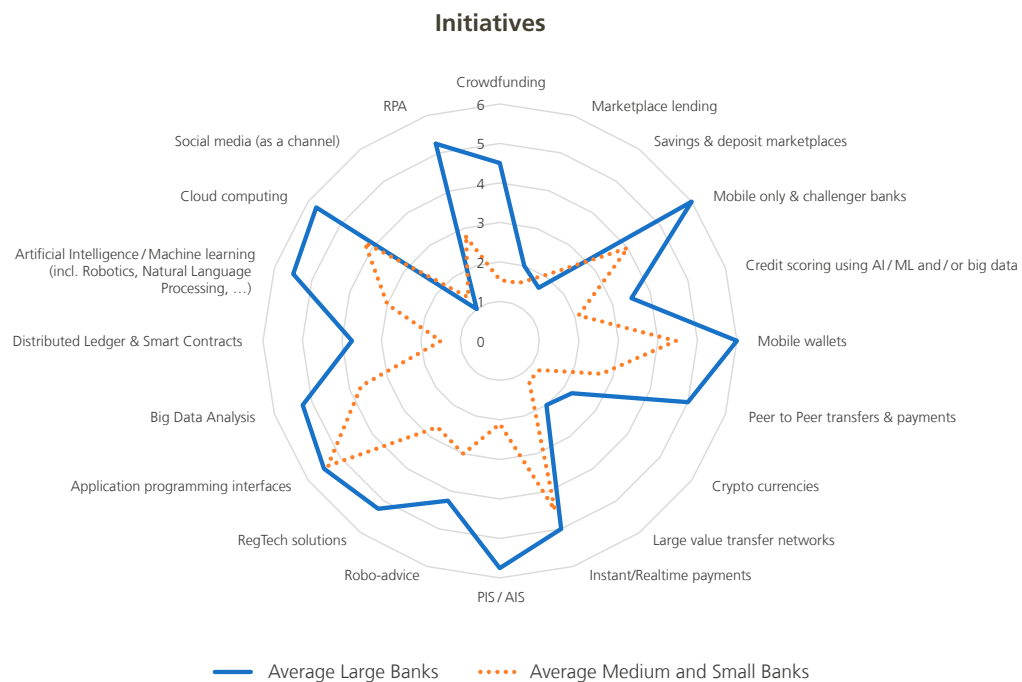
Initiatives

Crowdfunding
Marketplace lending
Savings & deposit marketplaces
Mobile only & challenger banks
Credit scoring using AI / ML and / or big data
Mobile wallets
Peer to Peer transfers & payments
Crypto currencies
Large value transfer networks
Instant/Realtime payments
PIS / AIS
Robo-advice
RegTech solutions
Application programming interfaces
Big Data Analysis
Distributed Ledger & Smart Contracts
Artificial Intelligence / Machine learning (incl. Robotics, Natural Language Processing, …)
Cloud computing
Social media (as a channel)
RPA

6
5
4
3
2
1
0

Average Large Banks
Average Medium and Small Banks